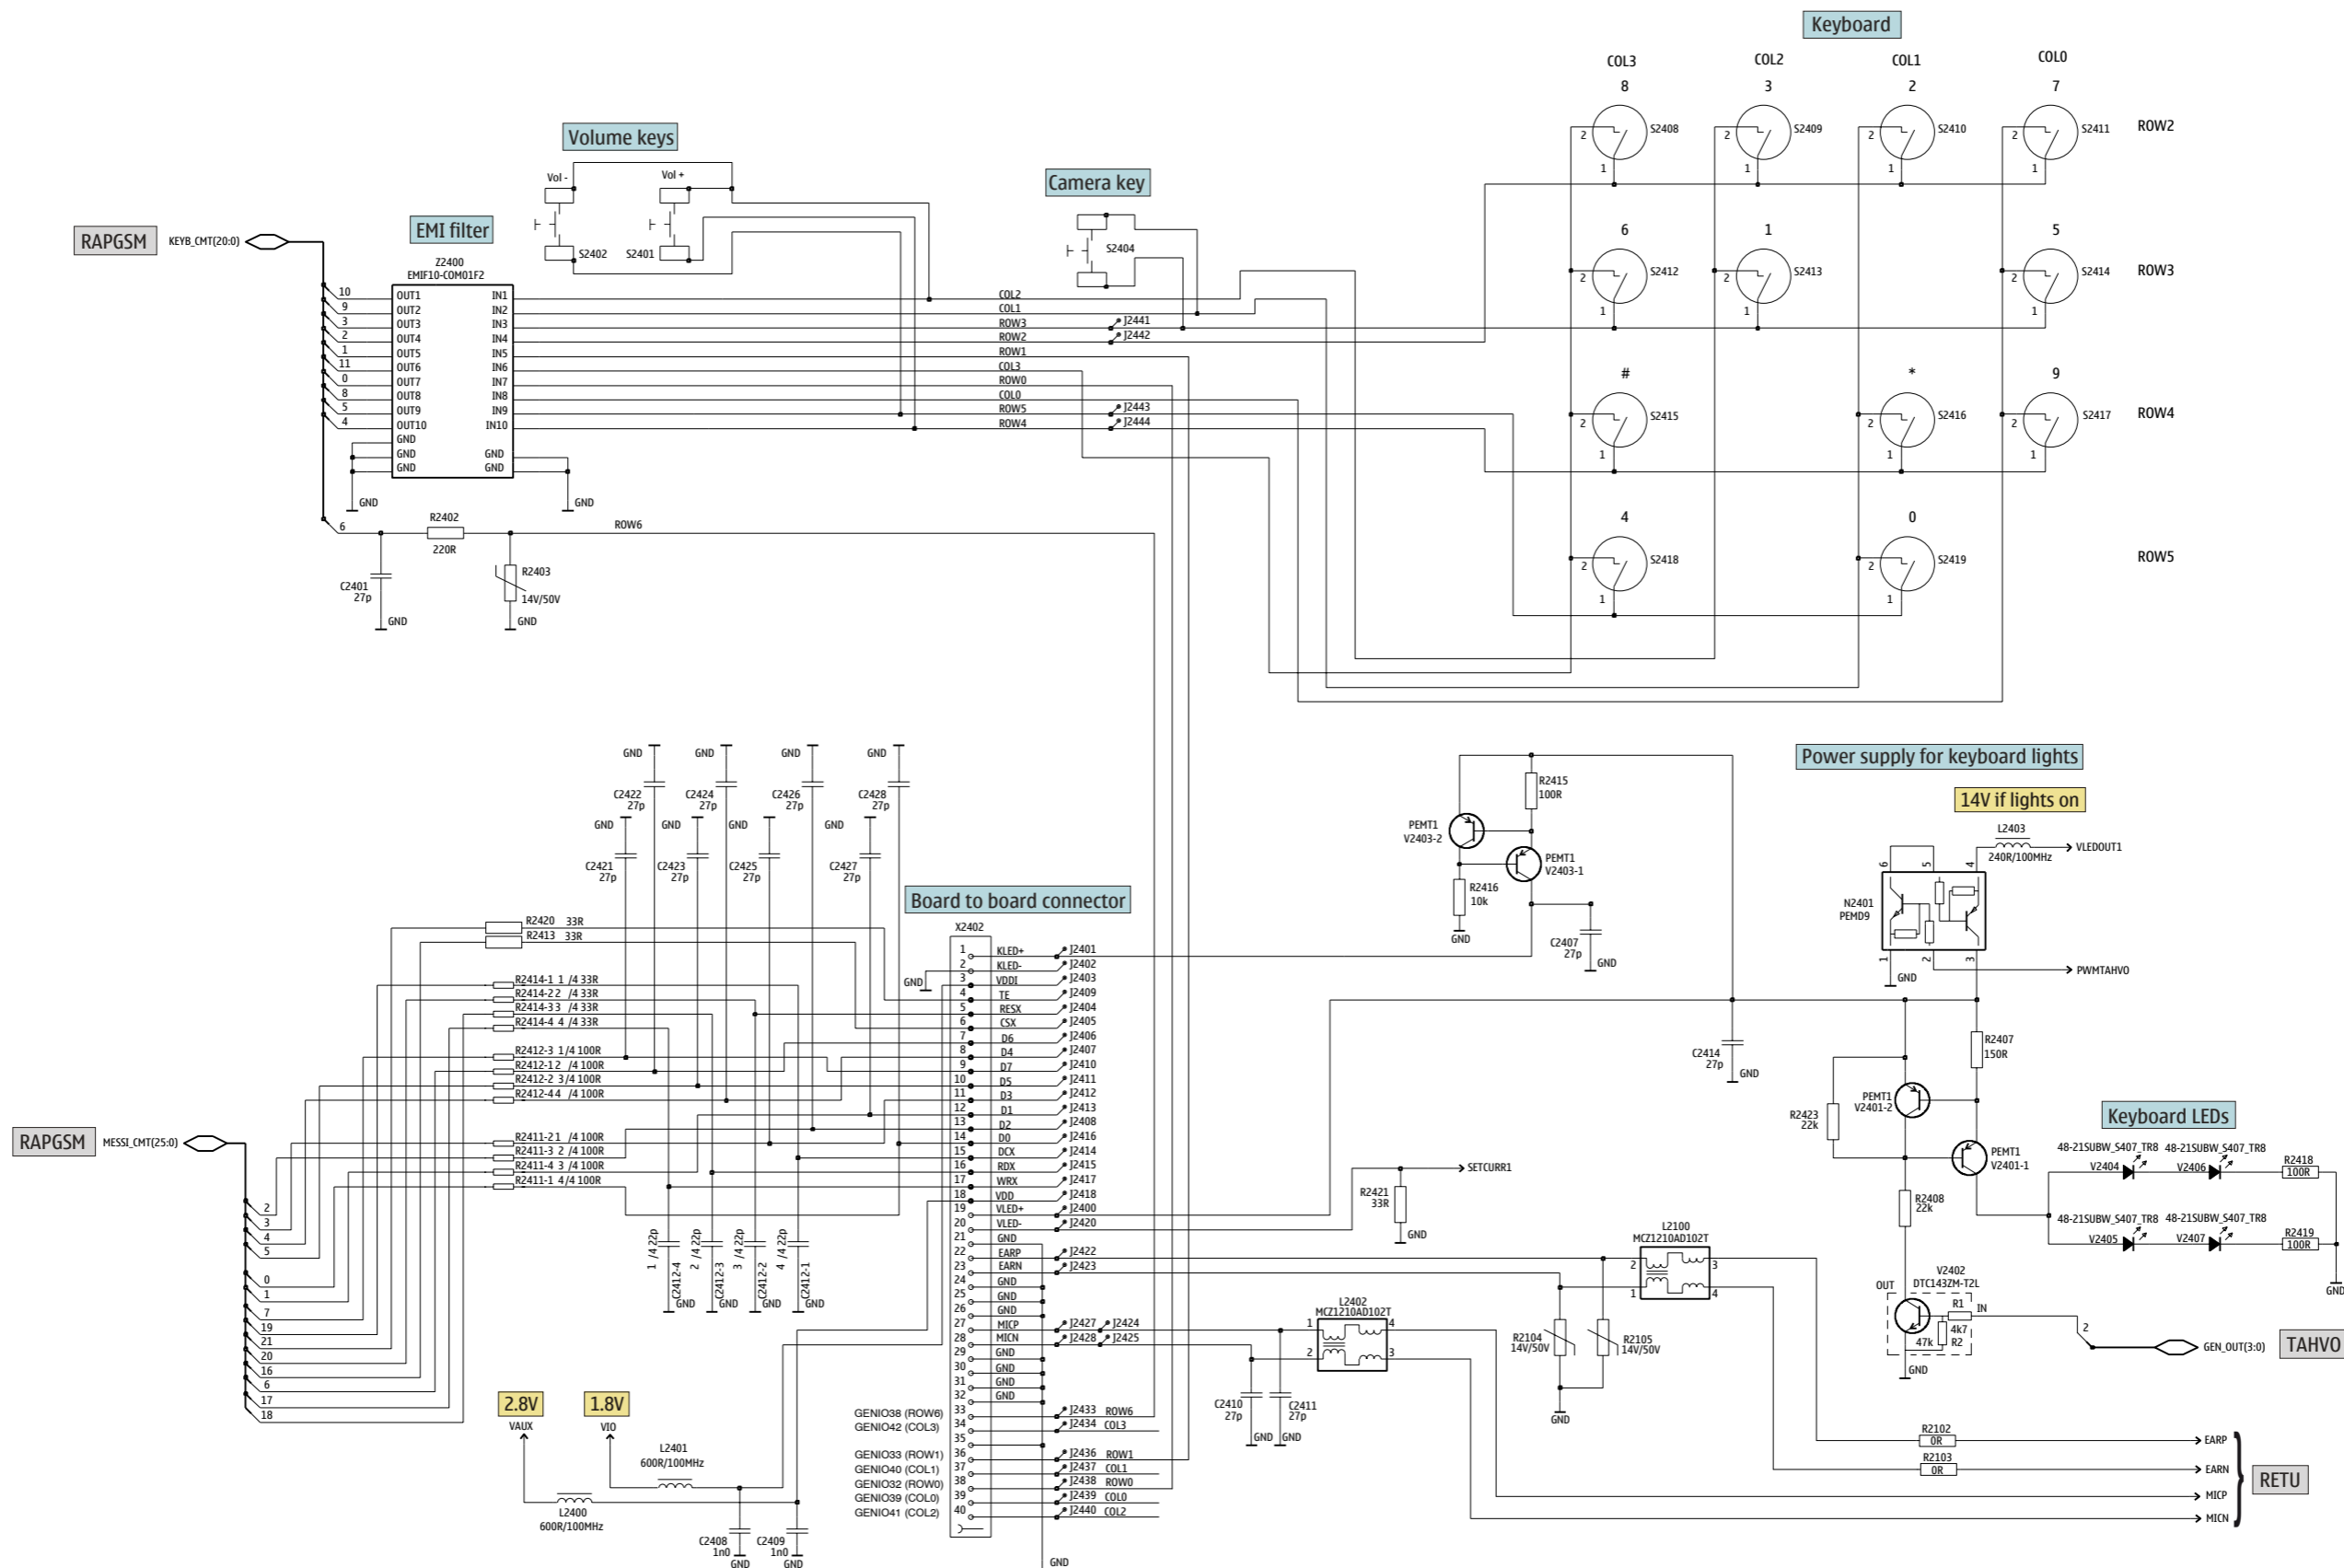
Keyboard

COL3 COL2 COL1 COL0

8 3 2 7

S2408 S2409 S2410 S2411 ROW2

6 1 5

S2412 S2413 S2414 ROW3

# * 9

S2415 S2416 S2417 ROW4

4 0

S2418 S2419 ROW5

Volume keys

Vol - Vol +

S2402 S2401

Camera key

S2404

EMI filter

RAPGSM KEYB_CMT(20:0)

Z2400
EMIF10-COM01F2

10 9 3 2 1 11 0 8 5 4

OUT1 OUT2 OUT3 OUT4 OUT5 OUT6 OUT7 OUT8 OUT9 OUT10 GND GND GND

IN1 IN2 IN3 IN4 IN5 IN6 IN7 IN8 IN9 IN10 GND GND

GND GND

COL2 COL1 ROW3 ROW2 ROW1 COL3 ROW0 COL0 ROW5 ROW4

J2441 J2442 J2443 J2444

6 R2402 220R ROW6

C2401 27p GND

R2403 14V/50V GND

GND GND GND GND

C2422 27p C2424 27p C2426 27p C2428 27p

GND GND GND GND

C2421 27p C2423 27p C2425 27p C2427 27p

Board to board connector

X2402

R2420 33R
R2413 33R

R2414-1 1 /4 33R
R2414-2 2 /4 33R
R2414-3 3 /4 33R
R2414-4 4 /4 33R

R2412-3 1/4 100R
R2412-1 2 /4 100R
R2412-2 3/4 100R
R2412-4 4 /4 100R

R2411-2 1 /4 100R
R2411-3 2 /4 100R
R2411-4 3 /4 100R
R2411-1 4/4 100R

RAPGSM MESSI_CMT(25:0)

2 3 4 5 0 1 7 19 21 20 16 6 17 18

GND

1 KLED+ J2401
2 KLED- J2402
3 VDDI J2403
4 TE J2409
5 RESX J2404
6 CSX J2405
7 D6 J2406
8 D4 J2407
9 D7 J2410
10 D5 J2411
11 D3 J2412
12 D1 J2413
13 D2 J2408
14 D0 J2416
15 DCX J2414
16 RDX J2415
17 WRX J2417
18 VDD J2418
19 VLED+ J2400
20 VLED- J2420
21 GND
22 EARP J2422
23 EARN J2423
24 GND
25 GND
26 GND
27 MICP J2427 J2424
28 MICN J2428 J2425
29 GND
30 GND
31 GND
32 GND
33
34
35
36
37
38
39
40

GENIO38 (ROW6) J2433 ROW6
GENIO42 (COL3) J2434 COL3
GENIO33 (ROW1) J2436 ROW1
GENIO40 (COL1) J2437 COL1
GENIO32 (ROW0) J2438 ROW0
GENIO39 (COL0) J2439 COL0
GENIO41 (COL2) J2440 COL2

GND

1 /4 22p C2412-4 GND
2 /4 22p C2412-3 GND
3 /4 22p C2412-2 GND
4 /4 22p C2412-1 GND

2.8V VAUX
1.8V VIO

L2401 600R/100MHz
L2400 600R/100MHz

C2408 1n0 GND
C2409 1n0 GND

PEMT1 V2403-2
R2415 100R
PEMT1 V2403-1
R2416 10k GND
C2407 27p GND

Power supply for keyboard lights

14V if lights on

L2403 240R/100MHz VLEDOUT1

6 5 4
N2401 PEMD9
1 2 3
GND
PWMTAHVO

C2414 27p GND

R2407 150R

R2423 22k
PEMT1 V2401-2
PEMT1 V2401-1

Keyboard LEDs

48-21SUBW_S407_TR8 V2404
48-21SUBW_S407_TR8 V2406
R2418 100R
48-21SUBW_S407_TR8 V2405
48-21SUBW_S407_TR8 V2407
R2419 100R
GND

R2421 33R GND SETCURR1

R2408 22k

V2402 DTC143ZM-T2L
OUT R1 IN
47k 4k7 R2
GND

2 GEN_OUT(3:0) TAHVO

L2100 MCZ1210AD102T
2 3 1 4

L2402 MCZ1210AD102T
1 4 2 3

R2104 14V/50V
R2105 14V/50V
GND

C2410 27p GND
C2411 27p GND

R2102 0R EARP
R2103 0R EARN
MICP
MICN

RETU